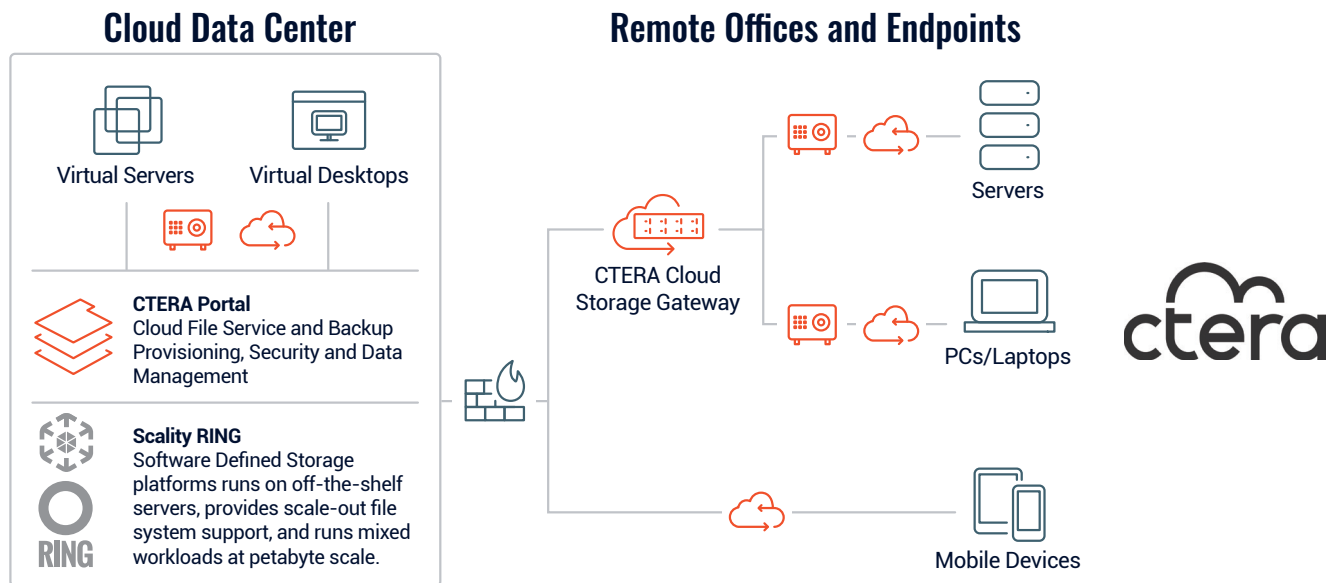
Cloud Data Center

Virtual Servers

Virtual Desktops

CTERA Portal
Cloud File Service and Backup Provisioning, Security and Data Management

Scality RING
Software Defined Storage platforms runs on off-the-shelf servers, provides scale-out file system support, and runs mixed workloads at petabyte scale.

RING

Remote Offices and Endpoints

CTERA Cloud Storage Gateway

Servers

PCs/Laptops

Mobile Devices

ctera